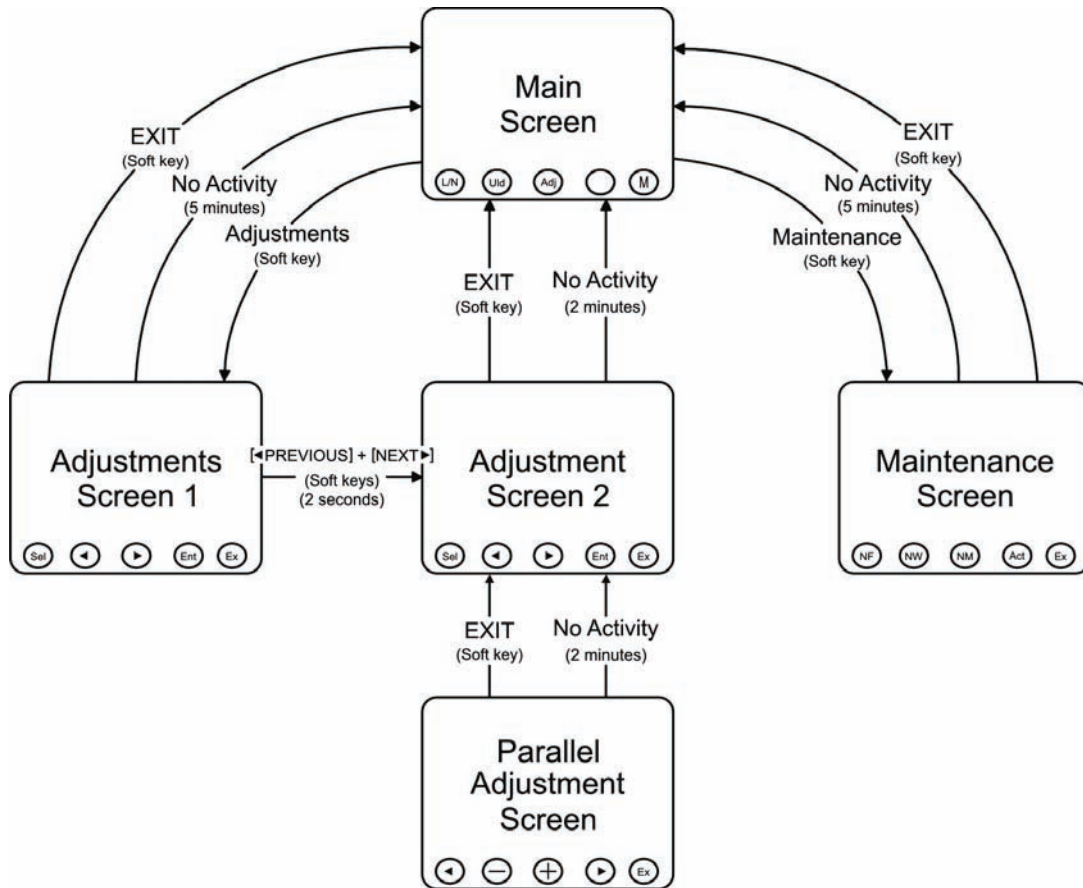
Main Screen

L/N U/d Adj M

EXIT (Soft key)

No Activity (5 minutes)

Adjustments (Soft key)

EXIT (Soft key)

No Activity (2 minutes)

EXIT (Soft key)

No Activity (5 minutes)

Maintenance (Soft key)

Adjustments Screen 1

Sel ◄ ► Ent Ex

[◄PREVIOUS] + [NEXT►] (Soft keys) (2 seconds)

Adjustment Screen 2

Sel ◄ ► Ent Ex

Maintenance Screen

NF NW NM Act Ex

EXIT (Soft key)

No Activity (2 minutes)

Parallel Adjustment Screen

◄ ⊖ ⊕ ► Ex